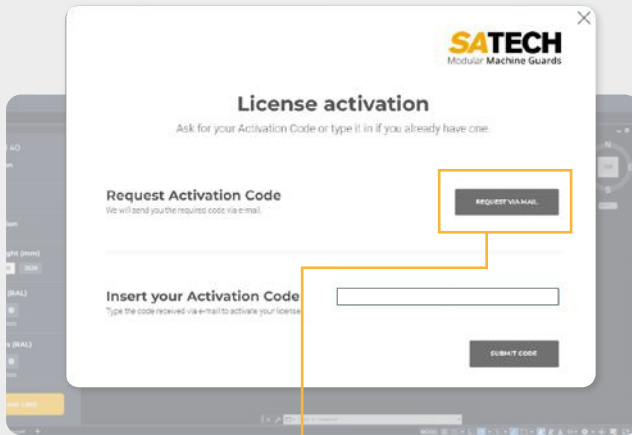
SATECH
Modular Machine Guards

License activation

Ask for your Activation Code or type it in if you already have one.

Request Activation Code
We will send you the required code via e-mail.

REQUEST VIA MAIL

Insert your Activation Code
*Type the code received via e-mail to activate your license

SUBMIT CODE